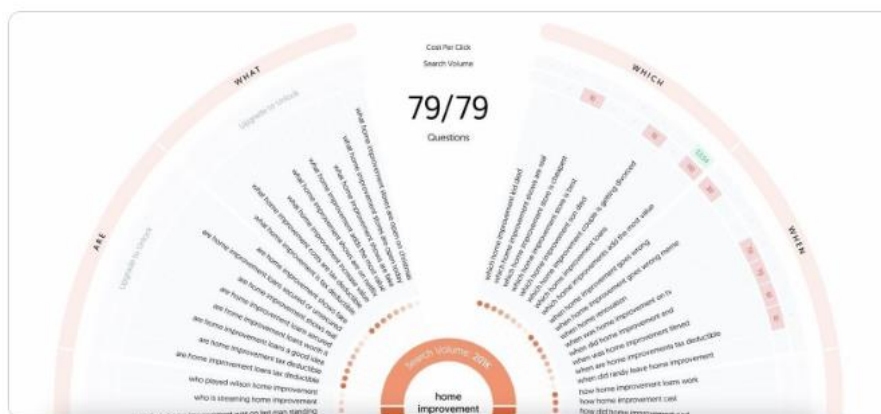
Cost Per Click
Search Volume
79/79
Questions
WHAT
WHICH
WHEN
ARE
Upgrade to Unlock
Upgrade to Unlock
what home improvement stores are open on christmas
what home improvement stores are open today
what home improvement stores are open
what home improvement store is the cheapest
what home improvement loans are available
what home improvement costs are tax deductible
what home improvement projects add the most value
are home improvement loans tax deductible
are home improvement loans secured or unsecured
are home improvement stores open
are home improvement loans secured
are home improvement loans a good idea
are home improvement loans tax deductible
who played wilson home improvement
who is streaming home improvement
which home improvement kid died
which home improvement stores are open
which home improvement store is cheapest
which home improvement store is best
which home improvement cast died
which home improvement couple is getting divorced
which home improvement loans
which home improvement adds the most value
when home improvement goes wrong
when home improvement goes wrong meme
when home renovation
when was home improvement on tv
when did home improvement end
when was home improvement filmed
when are home improvements tax deductible
when did randy leave home improvement
how home improvement loans work
how home improvement cast
Search Volume: 20K
home improvement